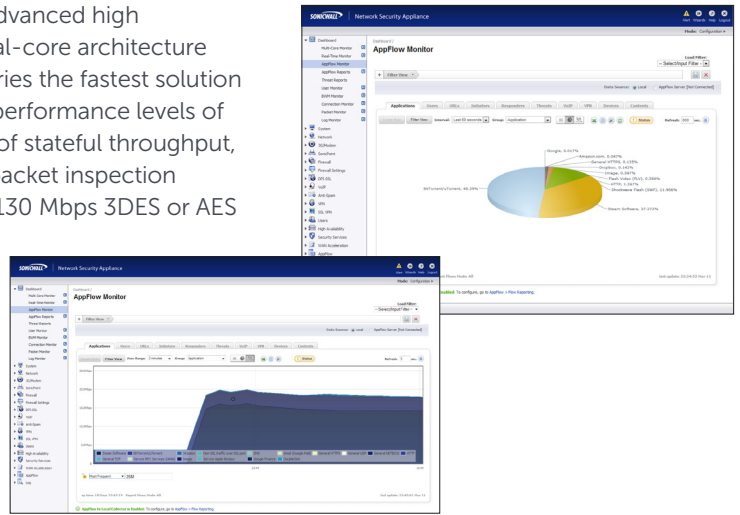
dvanced high
al-core architecture
ries the fastest solution
performance levels of
of stateful throughput,
acket inspection
130 Mbps 3DES or AES

SONICWALL | Network Security Appliance

Alert Wizards Help Logout

Mode: Configuration

Dashboard
Multi-Core Monitor
Real-Time Monitor
AppFlow Monitor
AppFlow Reports
Threat Reports
User Monitor
BWM Monitor
Connection Monitor
Packet Monitor
Log Monitor
System
Network
3G/Modem
SonicPoint
Firewall
Firewall Settings
DPI-SSL
VoIP
Anti-Spam
VPN
SSL VPN
Users
High Availability
Security Services
WAN Acceleration
AppFlow

Dashboard /
AppFlow Monitor

Load Filter:
-- Select Input Filter --

Filter View

Data Sources: Local AppFlow Server [Not Connected]

Applications Users URLs Initiators Responders Threats VoIP VPN Devices Contents

Filter View Interval: Last 60 seconds Group: Application Refresh: 300 sec.

Google, 0.017%
Amazon.com, 0.347%
General HTTPS, 0.158%
Dropbox, 0.142%
Image, 0.347%
Flash Video (FLV), 0.356%
HTTP, 1.247%
Shockwave Flash (SWF), 11.988%
BitTorrent's Torrent, 48.39%
Steam Software, 37.373%

Last update: 10:24:53 Mar 11

SONICWALL | Network Security Appliance

Dashboard /
AppFlow Monitor

Filter View

Data Sources: Local AppFlow Server [Not Connected]

Applications Users URLs Initiators Responders Threats VoIP VPN Devices Contents

Filter View Flow Range: 1 minute Group: Application Refresh: 5 sec.

Steam Software BitTorrent/Torrent Dropbox Net-SSL traffic over SSL port SSH Shockwave Flash General HTTPS General UDP General NETBIOS HTTP General TCP Google-MSNBC Image Google-Search Google Photos NLSAM/Get

Most Frequent 2550

AppFlow to Local Collector is Enabled. To configure, go to AppFlow > Flow Reporting.

Last update: 10:40:41 Mar 11